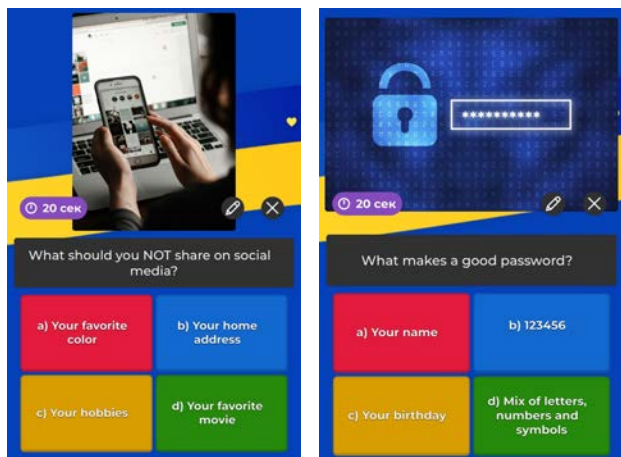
20 сек

What should you NOT share on social media?

a) Your favorite color

b) Your home address

c) Your hobbies

d) Your favorite movie

**********

20 сек

What makes a good password?

a) Your name

b) 123456

c) Your birthday

d) Mix of letters, numbers and symbols